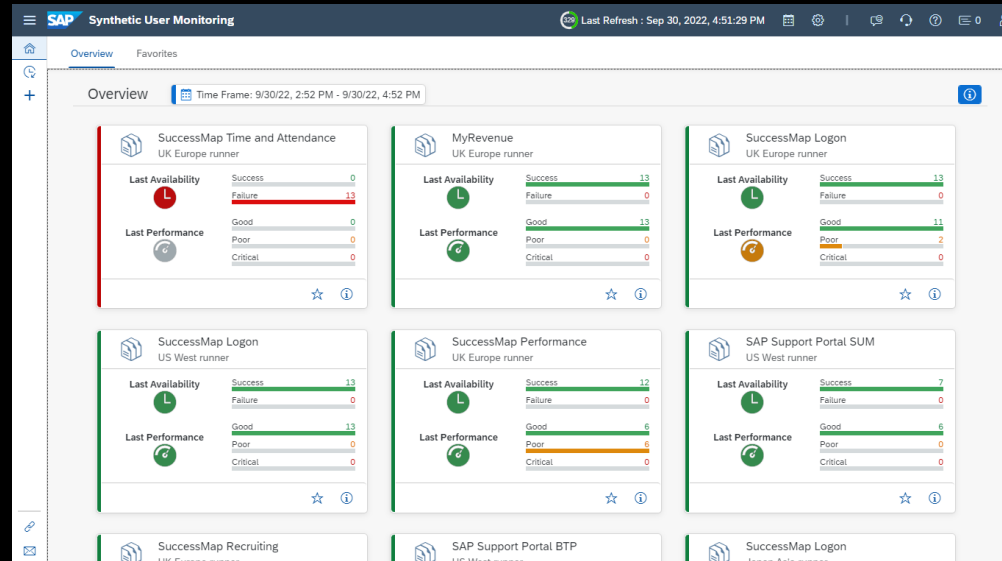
SAP Synthetic User Monitoring

329 Last Refresh : Sep 30, 2022, 4:51:29 PM

0

Overview Favorites

Overview

Time Frame: 9/30/22, 2:52 PM - 9/30/22, 4:52 PM

SuccessMap Time and Attendance
UK Europe runner

Last Availability
Success 0
Failure 13

Last Performance
Good 0
Poor 0
Critical 0

MyRevenue
UK Europe runner

Last Availability
Success 13
Failure 0

Last Performance
Good 13
Poor 0
Critical 0

SuccessMap Logon
UK Europe runner

Last Availability
Success 13
Failure 0

Last Performance
Good 11
Poor 2
Critical 0

SuccessMap Logon
US West runner

Last Availability
Success 13
Failure 0

Last Performance
Good 13
Poor 0
Critical 0

SuccessMap Performance
UK Europe runner

Last Availability
Success 12
Failure 0

Last Performance
Good 6
Poor 6
Critical 0

SAP Support Portal SUM
US West runner

Last Availability
Success 7
Failure 0

Last Performance
Good 6
Poor 0
Critical 0

SuccessMap Recruiting
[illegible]

SAP Support Portal BTP
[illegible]

SuccessMap Logon
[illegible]